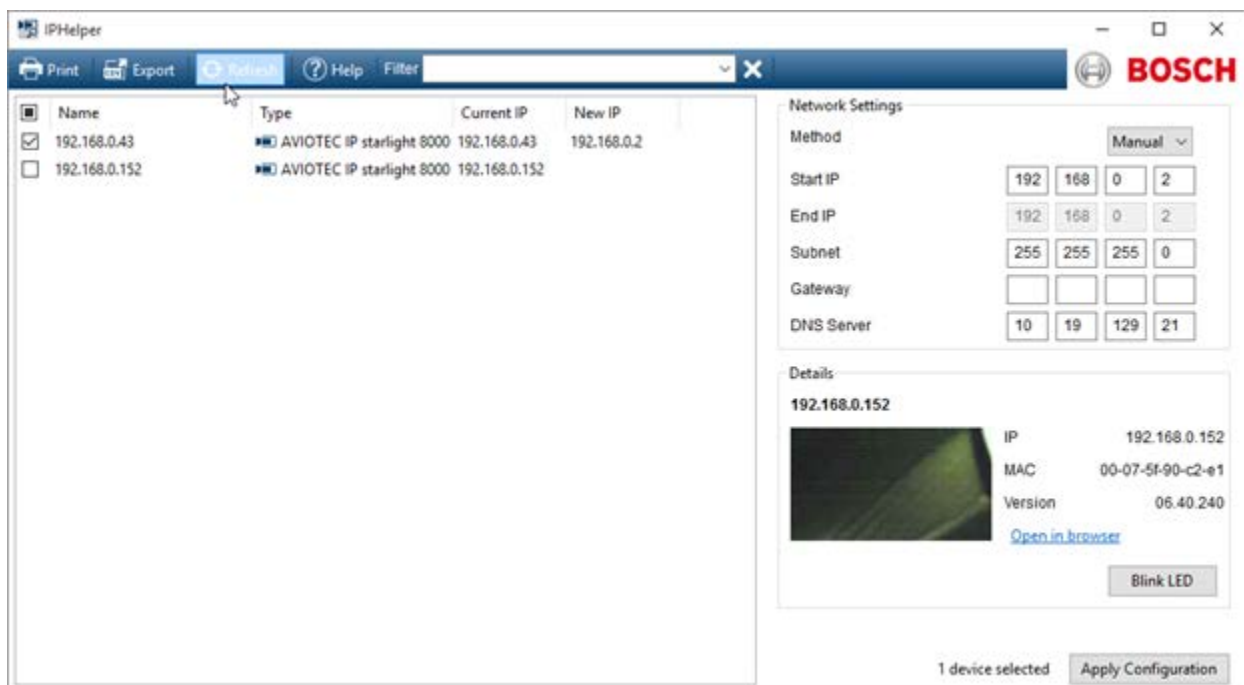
IPHelper

Print Export Refresh Help Filter

BOSCH

| Name | Type | Current IP | New IP |
|---|---|---|---|
| 192.168.0.43 | AVIOTEC IP starlight 8000 | 192.168.0.43 | 192.168.0.2 |
| 192.168.0.152 | AVIOTEC IP starlight 8000 | 192.168.0.152 | |

Network Settings

Method Manual

Start IP 192 168 0 2

End IP 192 168 0 2

Subnet 255 255 255 0

Gateway

DNS Server 10 19 129 21

Details

192.168.0.152

IP 192.168.0.152

MAC 00-07-5f-90-c2-e1

Version 06.40.240

Open in browser

Blink LED

1 device selected Apply Configuration